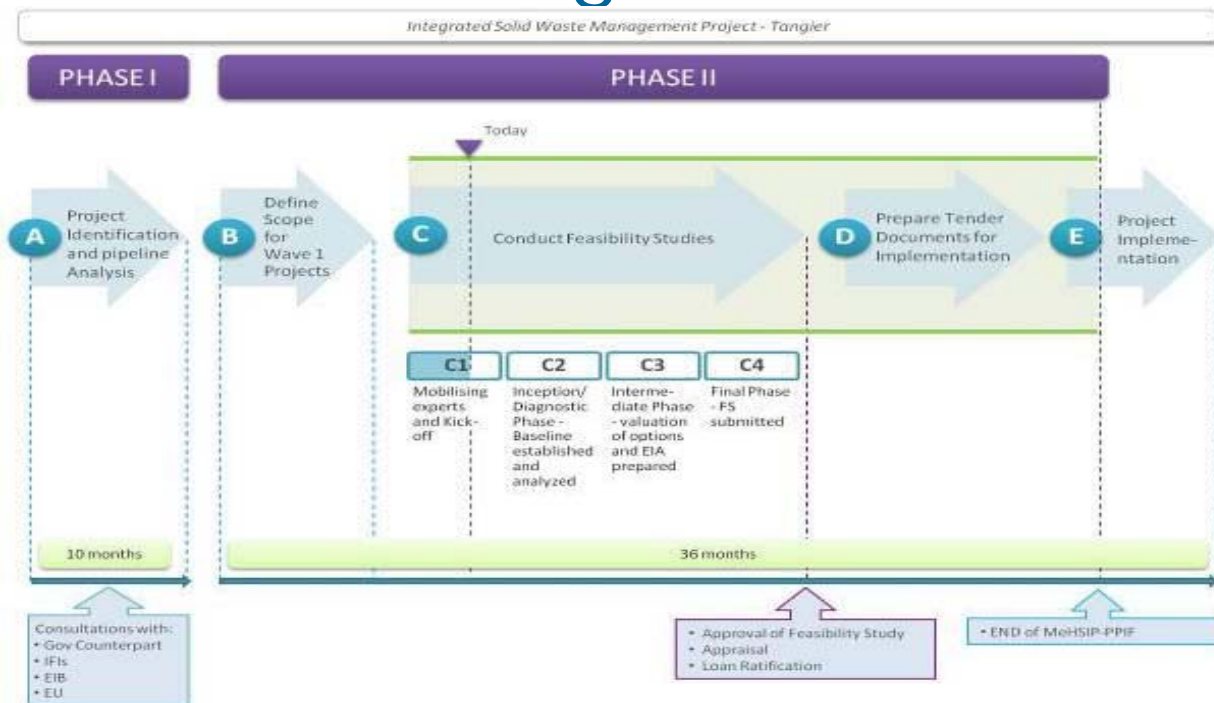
Integrated Solid Waste Management Project - Tangier

PHASE I

PHASE II

Today

A Project Identification and pipeline Analysis

B Define Scope for Wave 1 Projects

C Conduct Feasibility Studies

D Prepare Tender Documents for Implementation

E Project Implementation

C1 Mobilising experts and Kick-off

C2 Inception/ Diagnostic Phase - Baseline established and analyzed

C3 Intermediate Phase - valuation of options and EIA prepared

C4 Final Phase - FS submitted

10 months

36 months

Consultations with:
• Gov Counterpart
• IFIs
• EIB
• EU

• Approval of Feasibility Study
• Appraisal
• Loan Ratification

• END of MeHSIP-PPIF